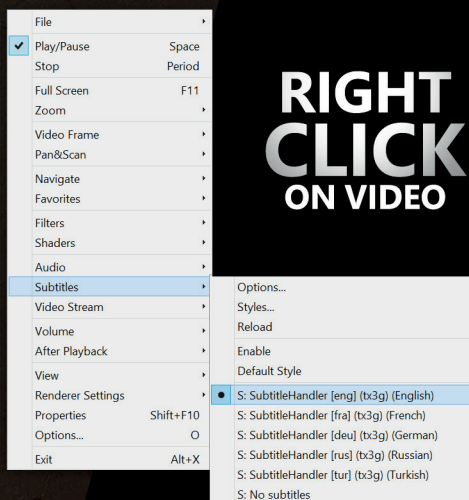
File
Play/Pause Space
Stop Period
Full Screen F11
Zoom
Video Frame
Pan&Scan
Navigate
Favorites
Filters
Shaders
Audio
Subtitles
Video Stream
Volume
After Playback
View
Renderer Settings
Properties Shift+F10
Options... O
Exit Alt+X

RIGHT CLICK ON VIDEO

Options...
Styles...
Reload
Enable
Default Style
S: SubtitleHandler [eng] (tx3g) (English)
S: SubtitleHandler [fra] (tx3g) (French)
S: SubtitleHandler [deu] (tx3g) (German)
S: SubtitleHandler [rus] (tx3g) (Russian)
S: SubtitleHandler [tur] (tx3g) (Turkish)
S: No subtitles